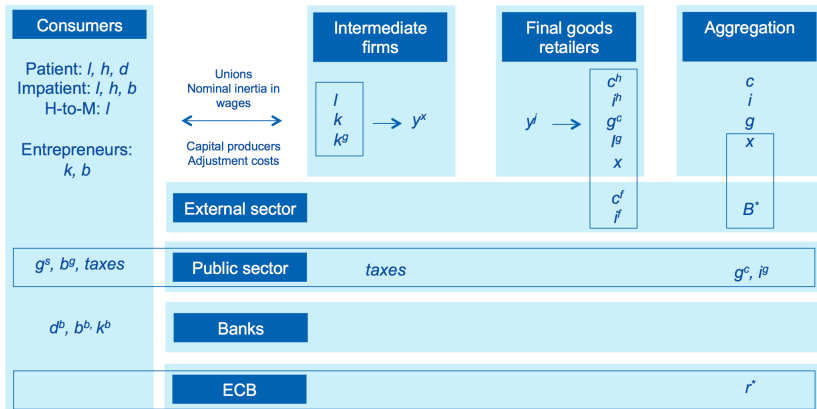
Consumers

Patient: $l$, $h$, $d$
Impatient: $l$, $h$, $b$
H-to-M: $l$

Entrepreneurs: $k$, $b$

Unions
Nominal inertia in wages

Capital producers
Adjustment costs

Intermediate firms

$l$
$k$
$k^g$

$y^x$

Final goods retailers

$y^j$

$c^h$
$i^h$
$g^c$
$I^g$
$x$

$c^f$
$i^f$

Aggregation

$c$
$i$
$g$
$x$

$B^*$

External sector

$g^s$, $b^g$, $taxes$

Public sector

$taxes$

$g^c$, $i^g$

$d^b$, $b^b$, $k^b$

Banks

ECB

$r^*$